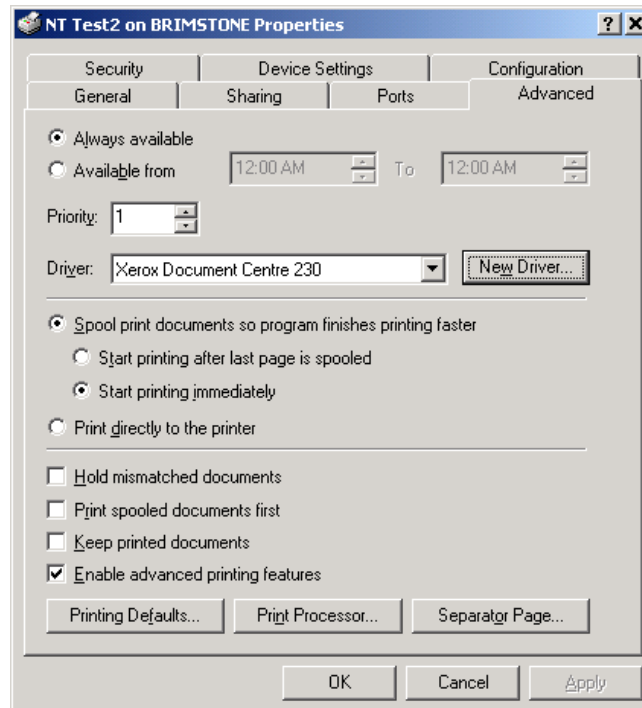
NT Test2 on BRIMSTONE Properties

? X

Security | Device Settings | Configuration

General | Sharing | Ports | Advanced

Always available

Available from 12:00 AM To 12:00 AM

Priority: 1

Driver: Xerox Document Centre 230 New Driver...

Spool print documents so program finishes printing faster

Start printing after last page is spooled

Start printing immediately

Print directly to the printer

Hold mismatched documents

Print spooled documents first

Keep printed documents

Enable advanced printing features

Printing Defaults... Print Processor... Separator Page...

OK Cancel Apply